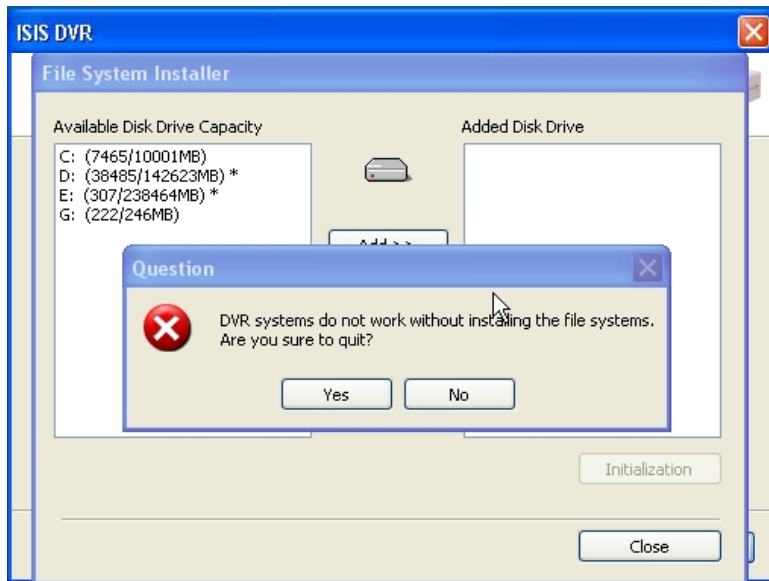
ISIS DVR

File System Installer

Available Disk Drive Capacity

C: (7465/10001MB)
D: (38485/142623MB) *
E: (307/238464MB) *
G: (222/246MB)

Added Disk Drive

Add >>

Question

DVR systems do not work without installing the file systems.
Are you sure to quit?

Yes

No

Initialization

Close